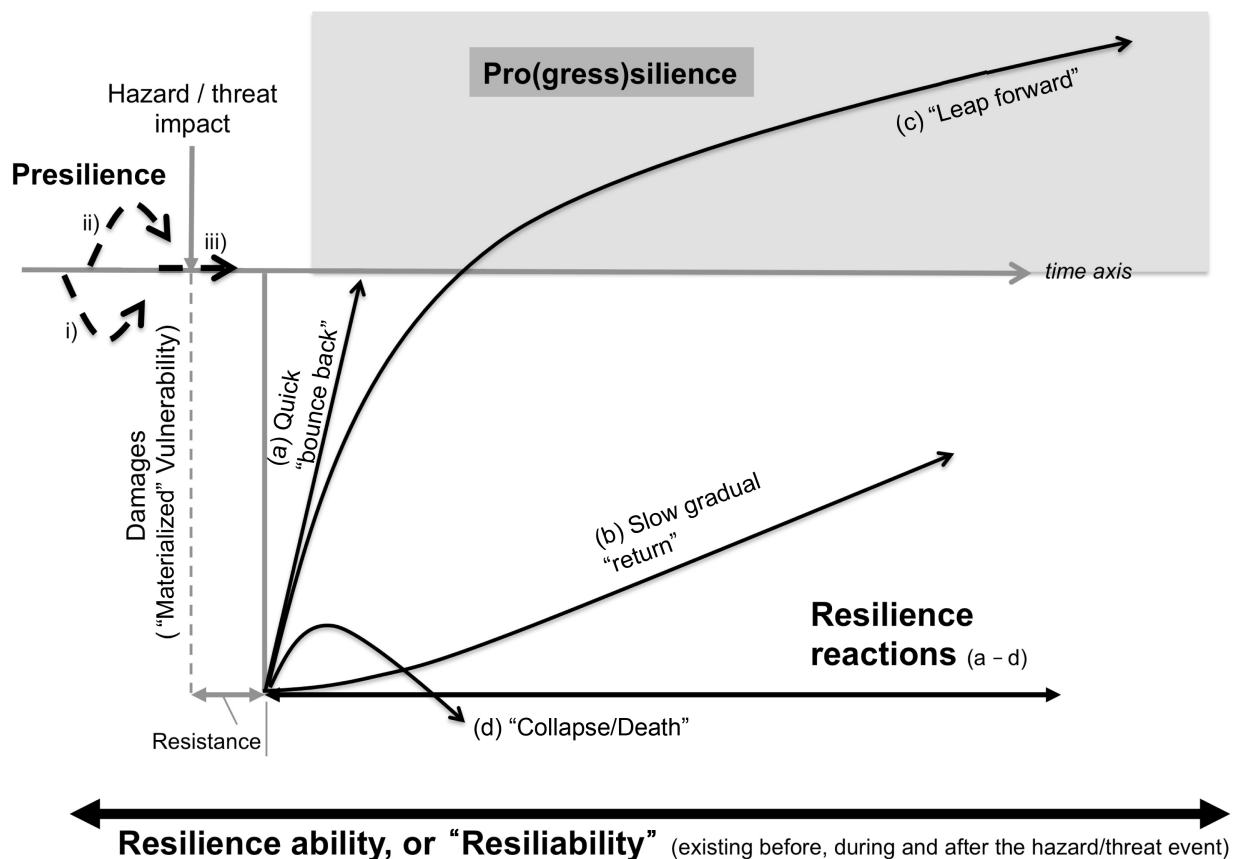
Pro(gress)silience

Hazard / threat impact

Presilience

ii)

iii)

i)

time axis

(c) “Leap forward”

(a) Quick “bounce back”

Damages (“Materialized” Vulnerability)

(b) Slow gradual “return”

Resilience reactions (a – d)

(d) “Collapse/Death”

Resistance

Resilience ability, or “Resiliability” (existing before, during and after the hazard/threat event)